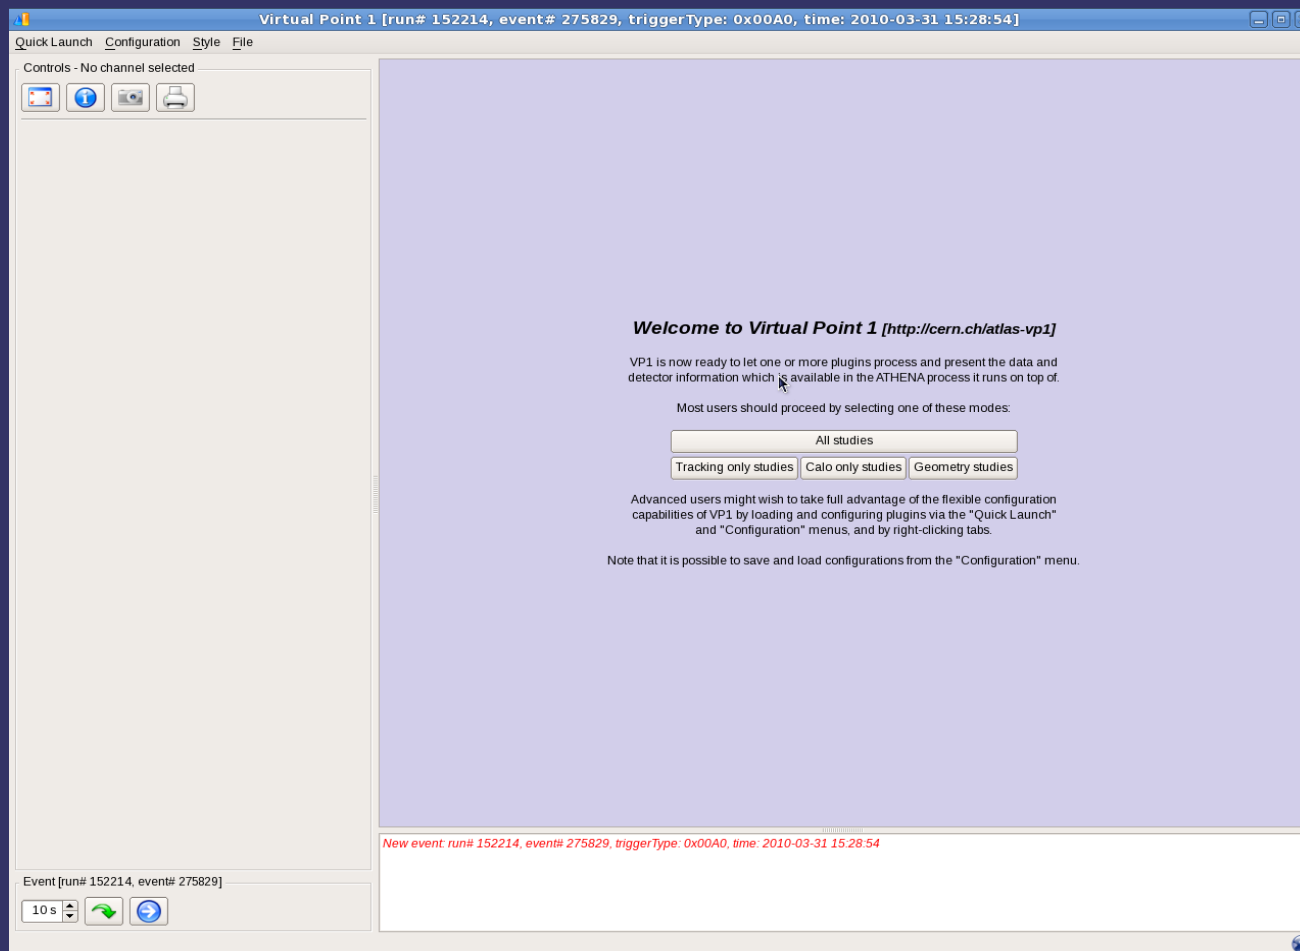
Virtual Point 1 [run# 152214, event# 275829, triggerType: 0x00A0, time: 2010-03-31 15:28:54]

Quick Launch Configuration Style File

Controls - No channel selected

Welcome to Virtual Point 1 [http://cern.ch/atlas-vp1]

VP1 is now ready to let one or more plugins process and present the data and detector information which is available in the ATHENA process it runs on top of.

Most users should proceed by selecting one of these modes:

All studies

Tracking only studies | Calo only studies | Geometry studies

Advanced users might wish to take full advantage of the flexible configuration capabilities of VP1 by loading and configuring plugins via the "Quick Launch" and "Configuration" menus, and by right-clicking tabs.

Note that it is possible to save and load configurations from the "Configuration" menu.

New event: run# 152214, event# 275829, triggerType: 0x00A0, time: 2010-03-31 15:28:54

Event [run# 152214, event# 275829]

10 s